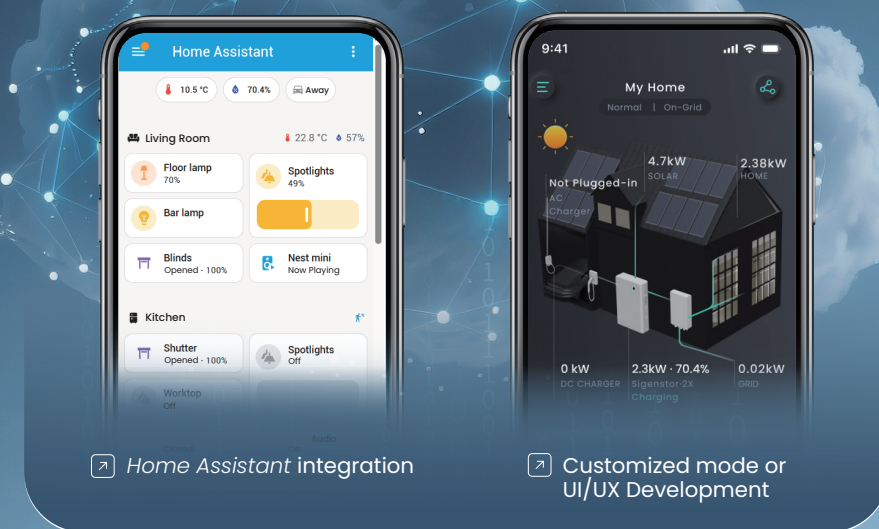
Home Assistant

10.5 °C
70.4%
Away

Living Room
22.8 °C
57%

Floor lamp
70%

Spotlights
49%

Bar lamp

Blinds
Opened · 100%

Nest mini
Now Playing

Kitchen

Shutter
Opened · 100%

Spotlights
Off

Worktop
Off

9:41

My Home
Normal | On-Grid

Not Plugged-in
AC Charger

4.7kW
SOLAR

2.38kW
HOME

0 kW
DC CHARGER

2.3kW · 70.4%
Sigenstor·2X
Charging

0.02kW
GRID

Home Assistant integration

Customized mode or UI/UX Development